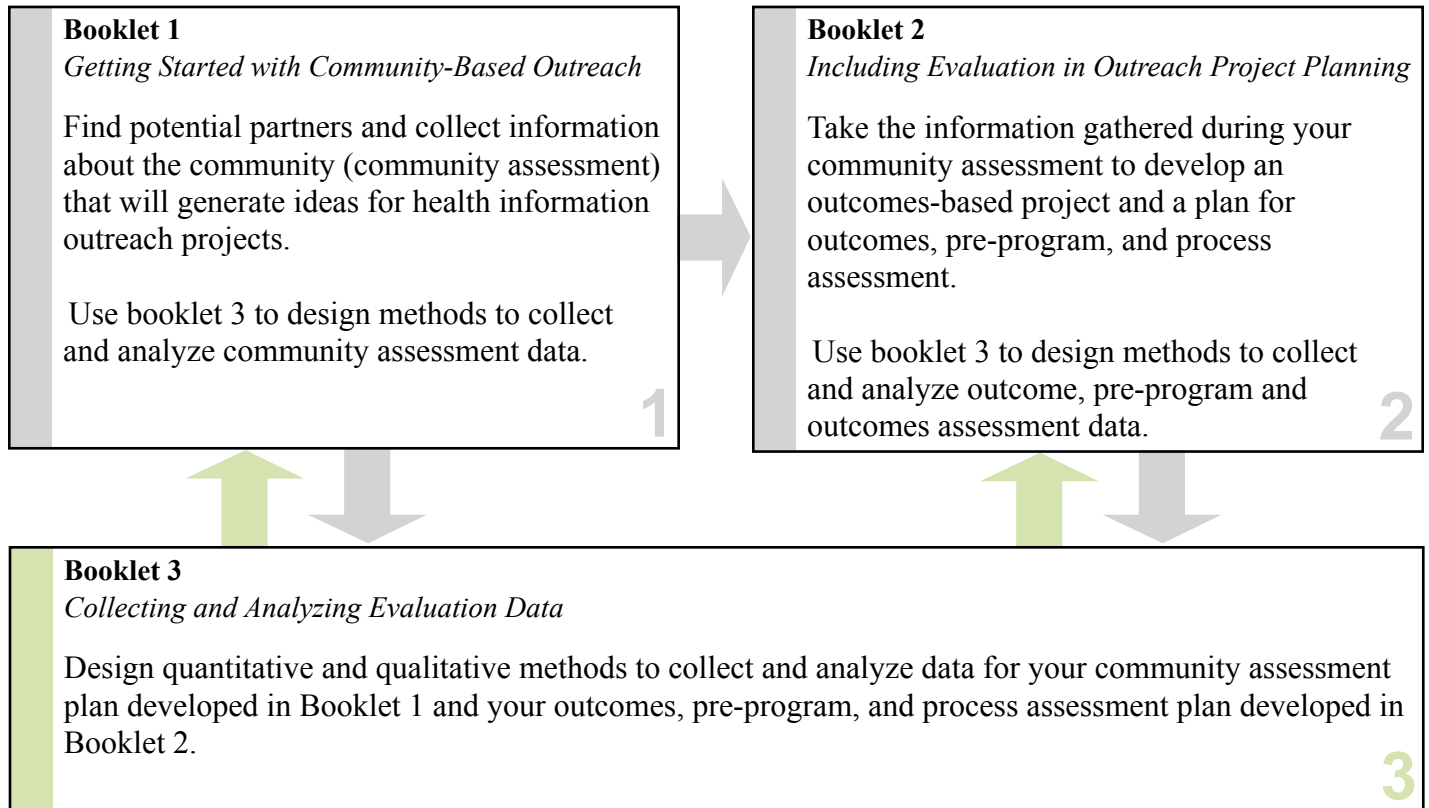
**Booklet 1**
*Getting Started with Community-Based Outreach*

Find potential partners and collect information about the community (community assessment) that will generate ideas for health information outreach projects.

Use booklet 3 to design methods to collect and analyze community assessment data.

1

**Booklet 2**
*Including Evaluation in Outreach Project Planning*

Take the information gathered during your community assessment to develop an outcomes-based project and a plan for outcomes, pre-program, and process assessment.

Use booklet 3 to design methods to collect and analyze outcome, pre-program and outcomes assessment data.

2

**Booklet 3**
*Collecting and Analyzing Evaluation Data*

Design quantitative and qualitative methods to collect and analyze data for your community assessment plan developed in Booklet 1 and your outcomes, pre-program, and process assessment plan developed in Booklet 2.

3